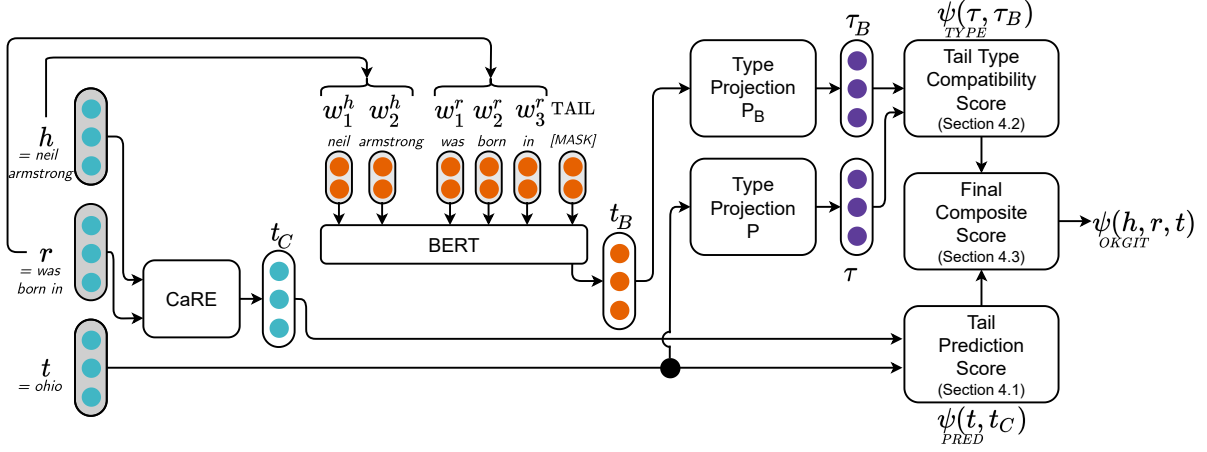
$\psi_{TYPE}(\tau, \tau_B)$

$w_1^h$ $w_2^h$ $w_1^r$ $w_2^r$ $w_3^r$ TAIL

neil armstrong was born in [MASK]

$h$ = neil armstrong

$r$ = was born in

$t$ = ohio

BERT

CaRE

$t_C$

$t_B$

Type Projection $P_B$

Type Projection P

$\tau_B$

$\tau$

Tail Type Compatibility Score (Section 4.2)

Final Composite Score (Section 4.3)

$\psi_{OKGIT}(h, r, t)$

Tail Prediction Score (Section 4.1)

$\psi_{PRED}(t, t_C)$